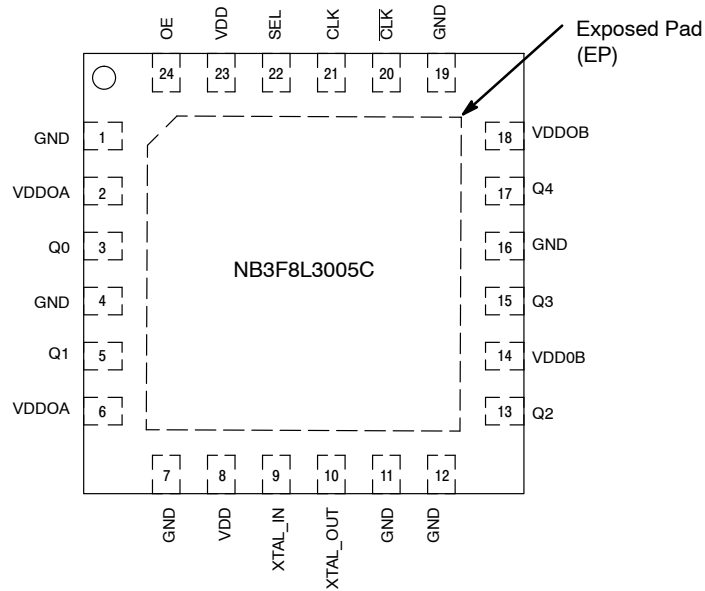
OE VDD SEL CLK $\overline{CLK}$ GND

24 23 22 21 20 19

Exposed Pad (EP)

GND 1
VDDOA 2
Q0 3
GND 4
Q1 5
VDDOA 6

18 VDDOB
17 Q4
16 GND
15 Q3
14 VDD0B
13 Q2

NB3F8L3005C

7 8 9 10 11 12

GND VDD XTAL_IN XTAL_OUT GND GND